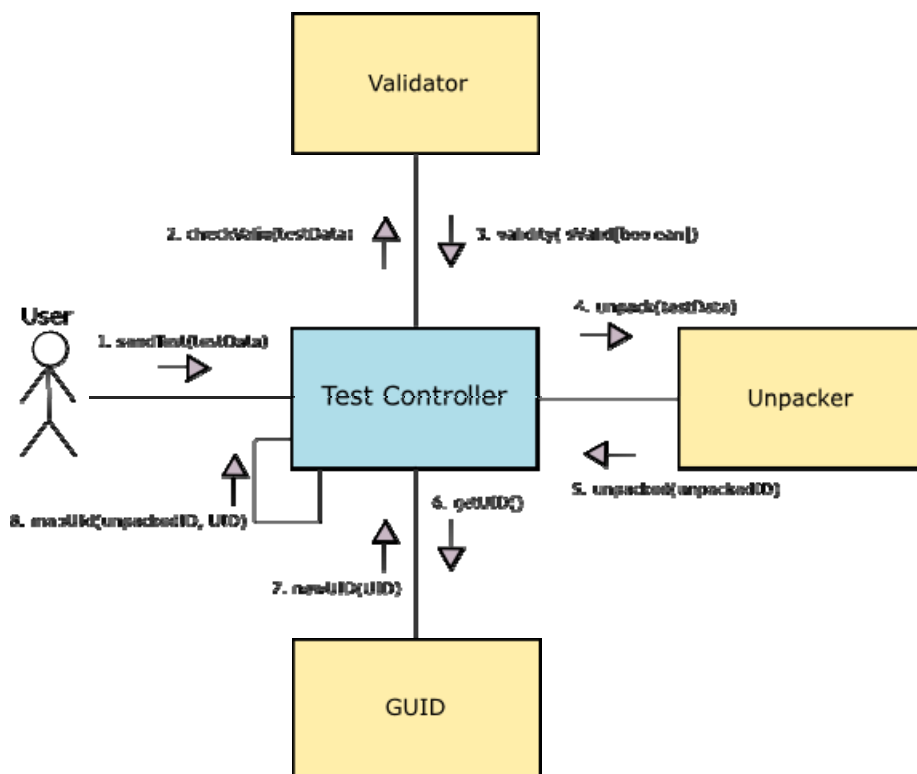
Validator

2. checkValid(testData)

3. validity(isValid[boolean])

User

1. sendTest(testData)

4. unpack(testData)

Test Controller

Unpacker

5. unpacked(unpackedID)

8. mapUid(unpackedID, UID)

6. getUID()

7. newUID(UID)

GUID